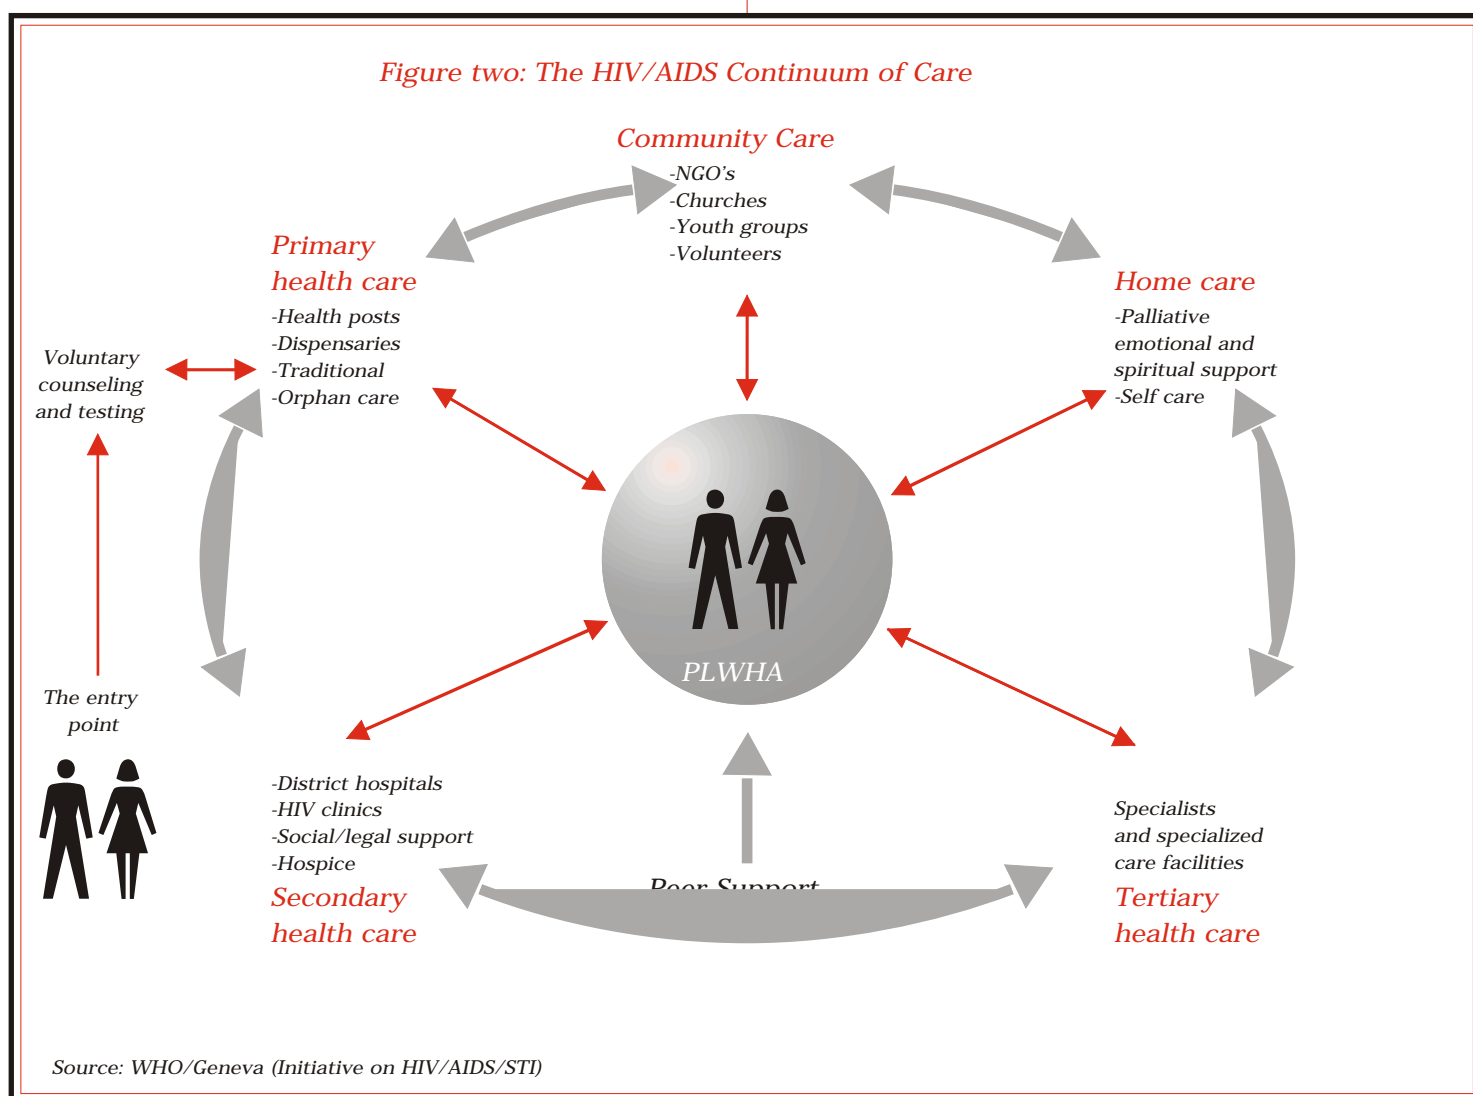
Figure two: The HIV/AIDS Continuum of Care

Community Care
-NGO's
-Churches
-Youth groups
-Volunteers

Primary health care
-Health posts
-Dispensaries
-Traditional
-Orphan care

Home care
-Palliative emotional and spiritual support
-Self care

Voluntary counseling and testing

The entry point

PLWHA

-District hospitals
-HIV clinics
-Social/legal support
-Hospice
Secondary health care

Peer Support

Specialists and specialized care facilities
Tertiary health care

Source: WHO/Geneva (Initiative on HIV/AIDS/STI)